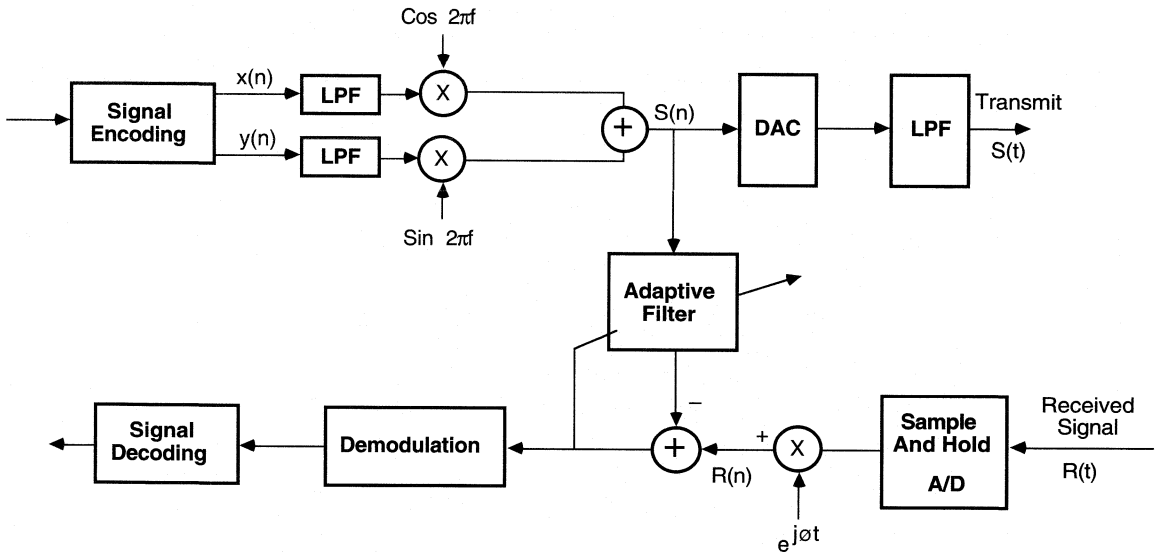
Cos $2\pi f$

Signal Encoding

x(n)

LPF

X

y(n)

LPF

X

Sin $2\pi f$

+

S(n)

DAC

LPF

Transmit

S(t)

Adaptive Filter

Signal Decoding

Demodulation

−

+

+

X

R(n)

$e^{j\phi t}$

Sample And Hold

A/D

Received Signal

R(t)